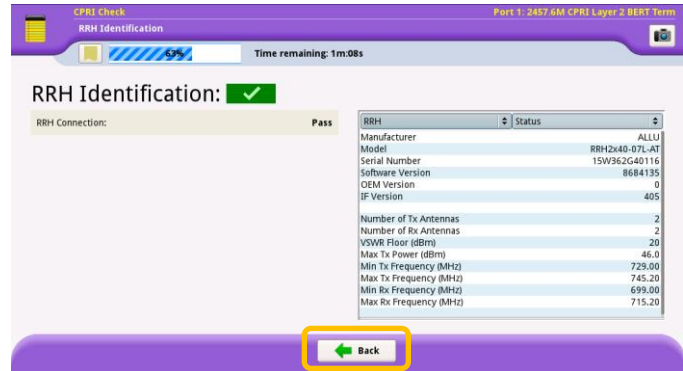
CPRI Check
RRH Identification
Port 1: 2457.6M CPRI Layer 2 BERT Term

63%
Time remaining: 1m:08s

RRH Identification:

RRH Connection: Pass

| RRH | Status |
|---|---|
| Manufacturer | ALLU |
| Model | RRH2x40-07L-AT |
| Serial Number | 15W362G40116 |
| Software Version | 8684135 |
| OEM Version | 0 |
| IF Version | 405 |
| | |
| Number of Tx Antennas | 2 |
| Number of Rx Antennas | 2 |
| VSWR Floor (dBm) | 20 |
| Max Tx Power (dBm) | 46.0 |
| Min Tx Frequency (MHz) | 729.00 |
| Max Tx Frequency (MHz) | 745.20 |
| Min Rx Frequency (MHz) | 699.00 |
| Max Rx Frequency (MHz) | 715.20 |

Back